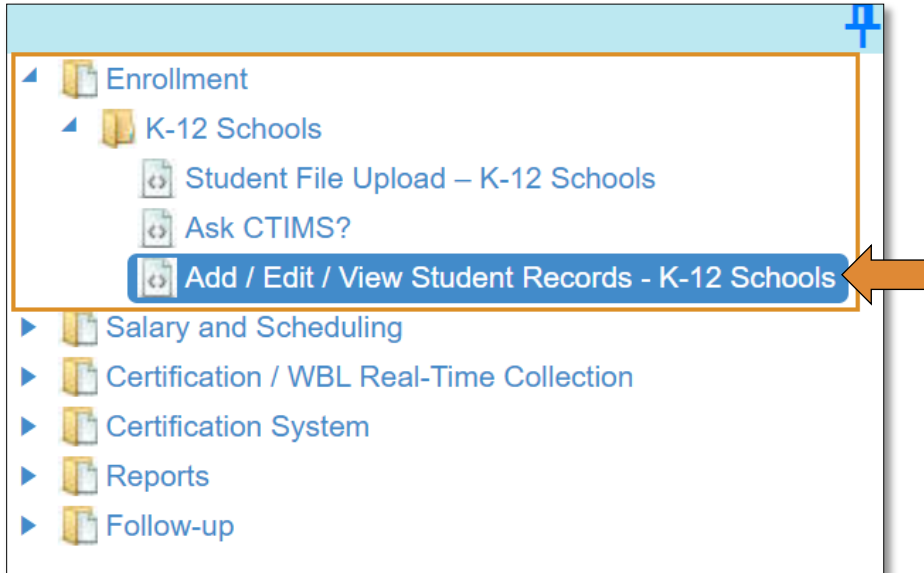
Enrollment

K-12 Schools

Student File Upload – K-12 Schools

Ask CTIMS?

Add / Edit / View Student Records - K-12 Schools

Salary and Scheduling

Certification / WBL Real-Time Collection

Certification System

Reports

Follow-up